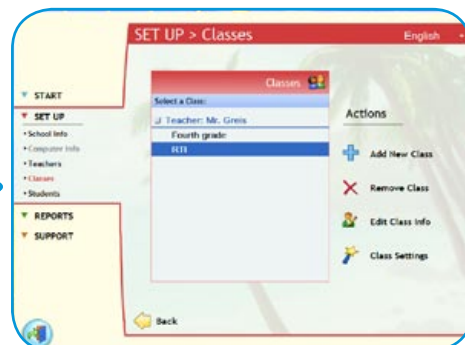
SET UP > Classes

English

START

SET UP

• School Info

• Computer Info

• Teachers

• Classes

• Students

REPORTS

SUPPORT

Classes

Select a Class:

Teacher: Mr. Greis

Fourth grade

ECTI

Actions

Add New Class

Remove Class

Edit Class Info

Class Settings

Back